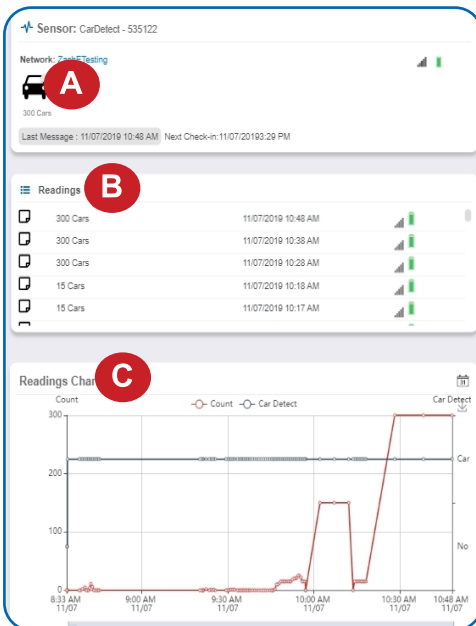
Sensor: CarDetect - 535122

Network: ZachETesting

A

300 Cars

Last Message : 11/07/2019 10:48 AM Next Check-in:11/07/20193:29 PM

Readings B

| | | |
|---|---|---|
| 300 Cars | 11/07/2019 10:48 AM | |
| 300 Cars | 11/07/2019 10:38 AM | |
| 300 Cars | 11/07/2019 10:28 AM | |
| 15 Cars | 11/07/2019 10:18 AM | |
| 15 Cars | 11/07/2019 10:17 AM | |

Readings Char C

Count

Count Car Detect

Car Detect

300

200

100

0

Car

No

8:33 AM 11/07

9:00 AM 11/07

9:30 AM 11/07

10:00 AM 11/07

10:30 AM 11/07

10:48 AM 11/07